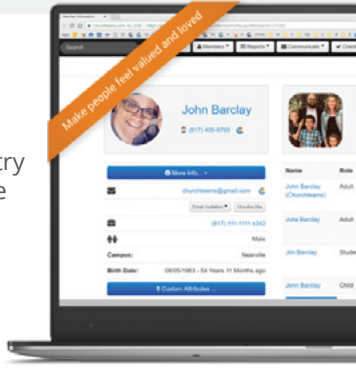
try
e

Make people feel valued and loved

Search
Members
Reports
Communicate
Check

John Barclay
(817) 405-6750

More Info...
churchteams@gmail.com
Email Invitation
Unsubscribe
(817) 111-1111 x342
Male
Campus: Neenville
Birth Date: 08/05/1963 - 54 Years 11 Months ago
Custom Attributes...

| Name | Role |
|---|---|
| John Barclay (Churchteams) | Adult |
| Julia Barclay | Adult |
| Jim Barclay | Stude |
| Jenn Barclay | Child |